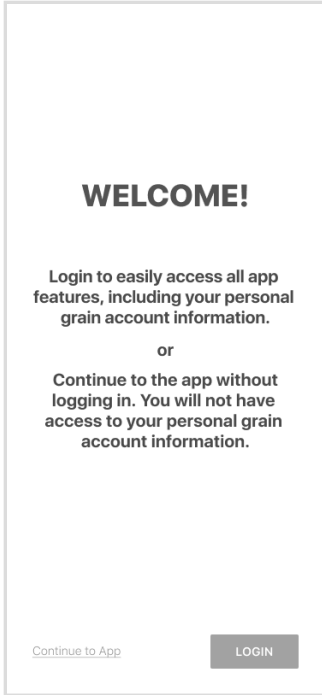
WELCOME!

Login to easily access all app features, including your personal grain account information.

or

Continue to the app without logging in. You will not have access to your personal grain account information.

Continue to App

LOGIN